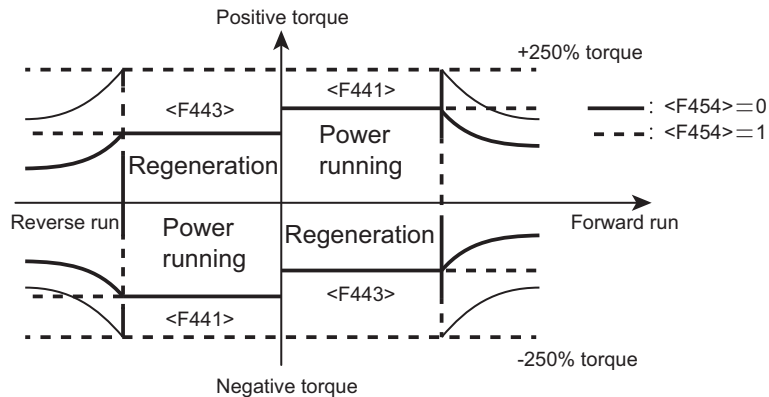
Positive torque

+250% torque

<F443>

<F441>

: <F454>=0

: <F454>=1

Power running

Regeneration

Reverse run

Forward run

Power running

Regeneration

<F443>

<F441>

-250% torque

Negative torque